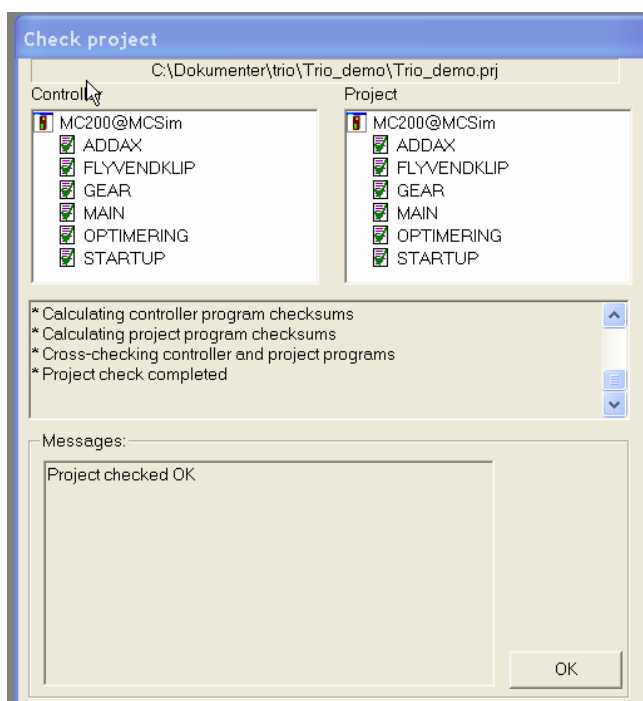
Check project

C:\Dokumenter\trio\Trio_demo\Trio_demo.prj

Controller

MC200@MCSim
ADDAX
FLYVENDKLIP
GEAR
MAIN
OPTIMERING
STARTUP

Project

MC200@MCSim
ADDAX
FLYVENDKLIP
GEAR
MAIN
OPTIMERING
STARTUP

* Calculating controller program checksums
* Calculating project program checksums
* Cross-checking controller and project programs
* Project check completed

Messages:

Project checked OK

OK